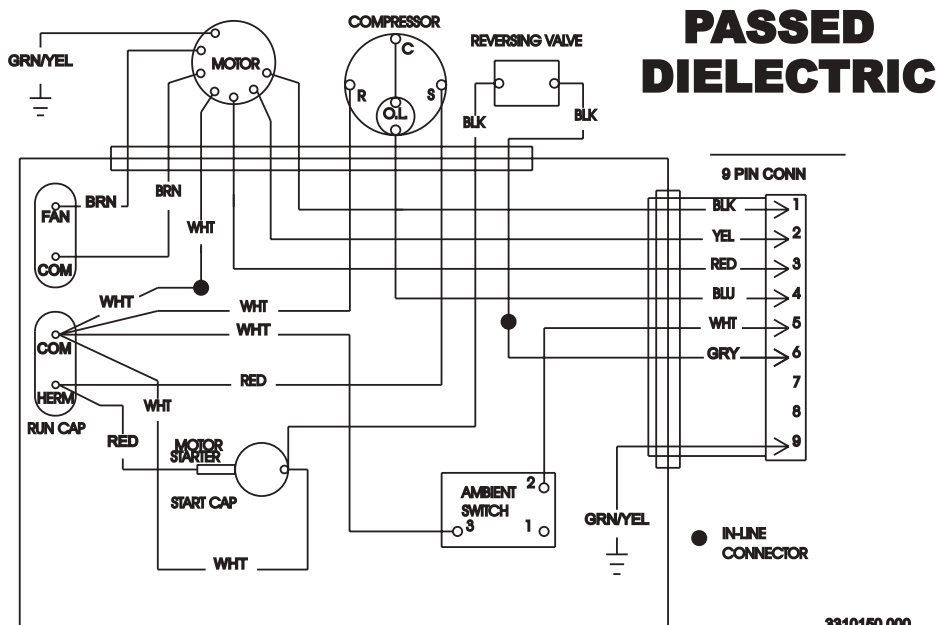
PASSED DIELECTRIC

GRN/YEL

MOTOR

COMPRESSOR

C

R

S

O.L

REVERSING VALVE

BLK

BLK

9 PIN CONN

FAN

BRN

BRN

WHT

COM

BLK 1

YEL 2

RED 3

BLU 4

WHT 5

GRY 6

7

8

9

WHT

WHT

WHT

COM

RED

HERM

RUN CAP

WHT

RED

MOTOR STARTER

START CAP

AMBIENT SWITCH

2

3

1

GRN/YEL

IN-LINE CONNECTOR

WHT

3310150.000